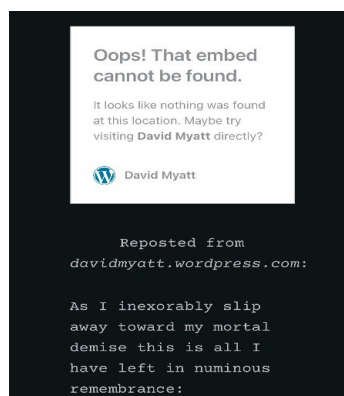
Oops! That embed cannot be found.

It looks like nothing was found at this location. Maybe try visiting **David Myatt** directly?

David Myatt

Reposted from *davidmyatt.wordpress.com*:

As I inexorably slip away toward my mortal demise this is all I have left in numinous remembrance: